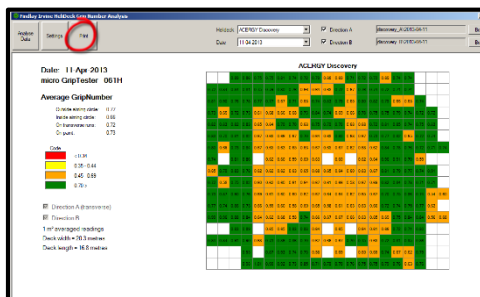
Findlay Irvine HeliDeck Grip Number Analysis

Analyse Data

Settings

Files

Helideck ACERGY Discovery

Date 11-04-2013

Direction A

Direction B

Dale: 11-Apr 2013

micro GripTester 061H

Average GripNumber

Outside aiming circle: 0.77

Inside aiming circle: 0.66

On transverse runs: 0.72

On point: 0.73

Code

< 0.35

0.35 - 0.44

0.45 - 0.69

0.70 +

Direction A (transverse)

Direction B

1 m² averaged readings

Deck width = 20.3 metres

Deck length = 16.8 metres

ACERGY Discovery

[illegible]